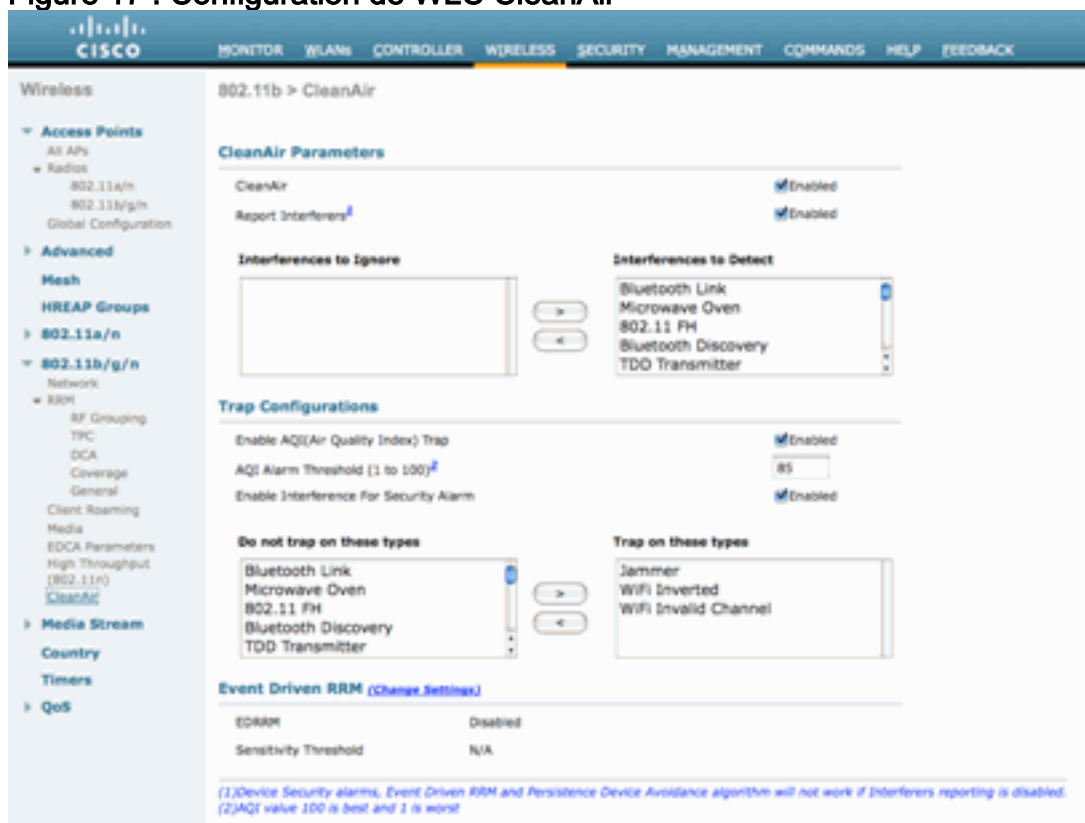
Figure 17 : Configuration de WLC CleanAir

cisco

MONITOR WLANs CONTROLLER WIRELESS SECURITY MANAGEMENT COMMANDS HELP FEEDBACK

Wireless

Access Points
All APs
Radios
802.11a/n
802.11b/g/n
Global Configuration

Advanced

Mesh

HREAP Groups

802.11a/n

802.11b/g/n
Network
RRM
RF Grouping
TPC
DCA
Coverage
General
Client Roaming
Media
EDCA Parameters
High Throughput (802.11n)
CleanAir

Media Stream

Country

Timers

QoS

802.11b > CleanAir

CleanAir Parameters

CleanAir Enabled

Report Interferers² Enabled

Interferences to Ignore

Interferences to Detect
Bluetooth Link
Microwave Oven
802.11 FH
Bluetooth Discovery
TDD Transmitter

>
<

Trap Configurations

Enable AQI(Air Quality Index) Trap Enabled

AQI Alarm Threshold (1 to 100)² 85

Enable Interference For Security Alarm Enabled

Do not trap on these types
Bluetooth Link
Microwave Oven
802.11 FH
Bluetooth Discovery
TDD Transmitter

Trap on these types
Jammer
WiFi Inverted
WiFi Invalid Channel

>
<

Event Driven RRM (Change Settings)

EDRRM Disabled

Sensitivity Threshold N/A

(1)Device Security alarms, Event Driven RRM and Persistence Device Avoidance algorithm will not work if Interferers reporting is disabled.
(2)AQI value 100 is best and 1 is worst